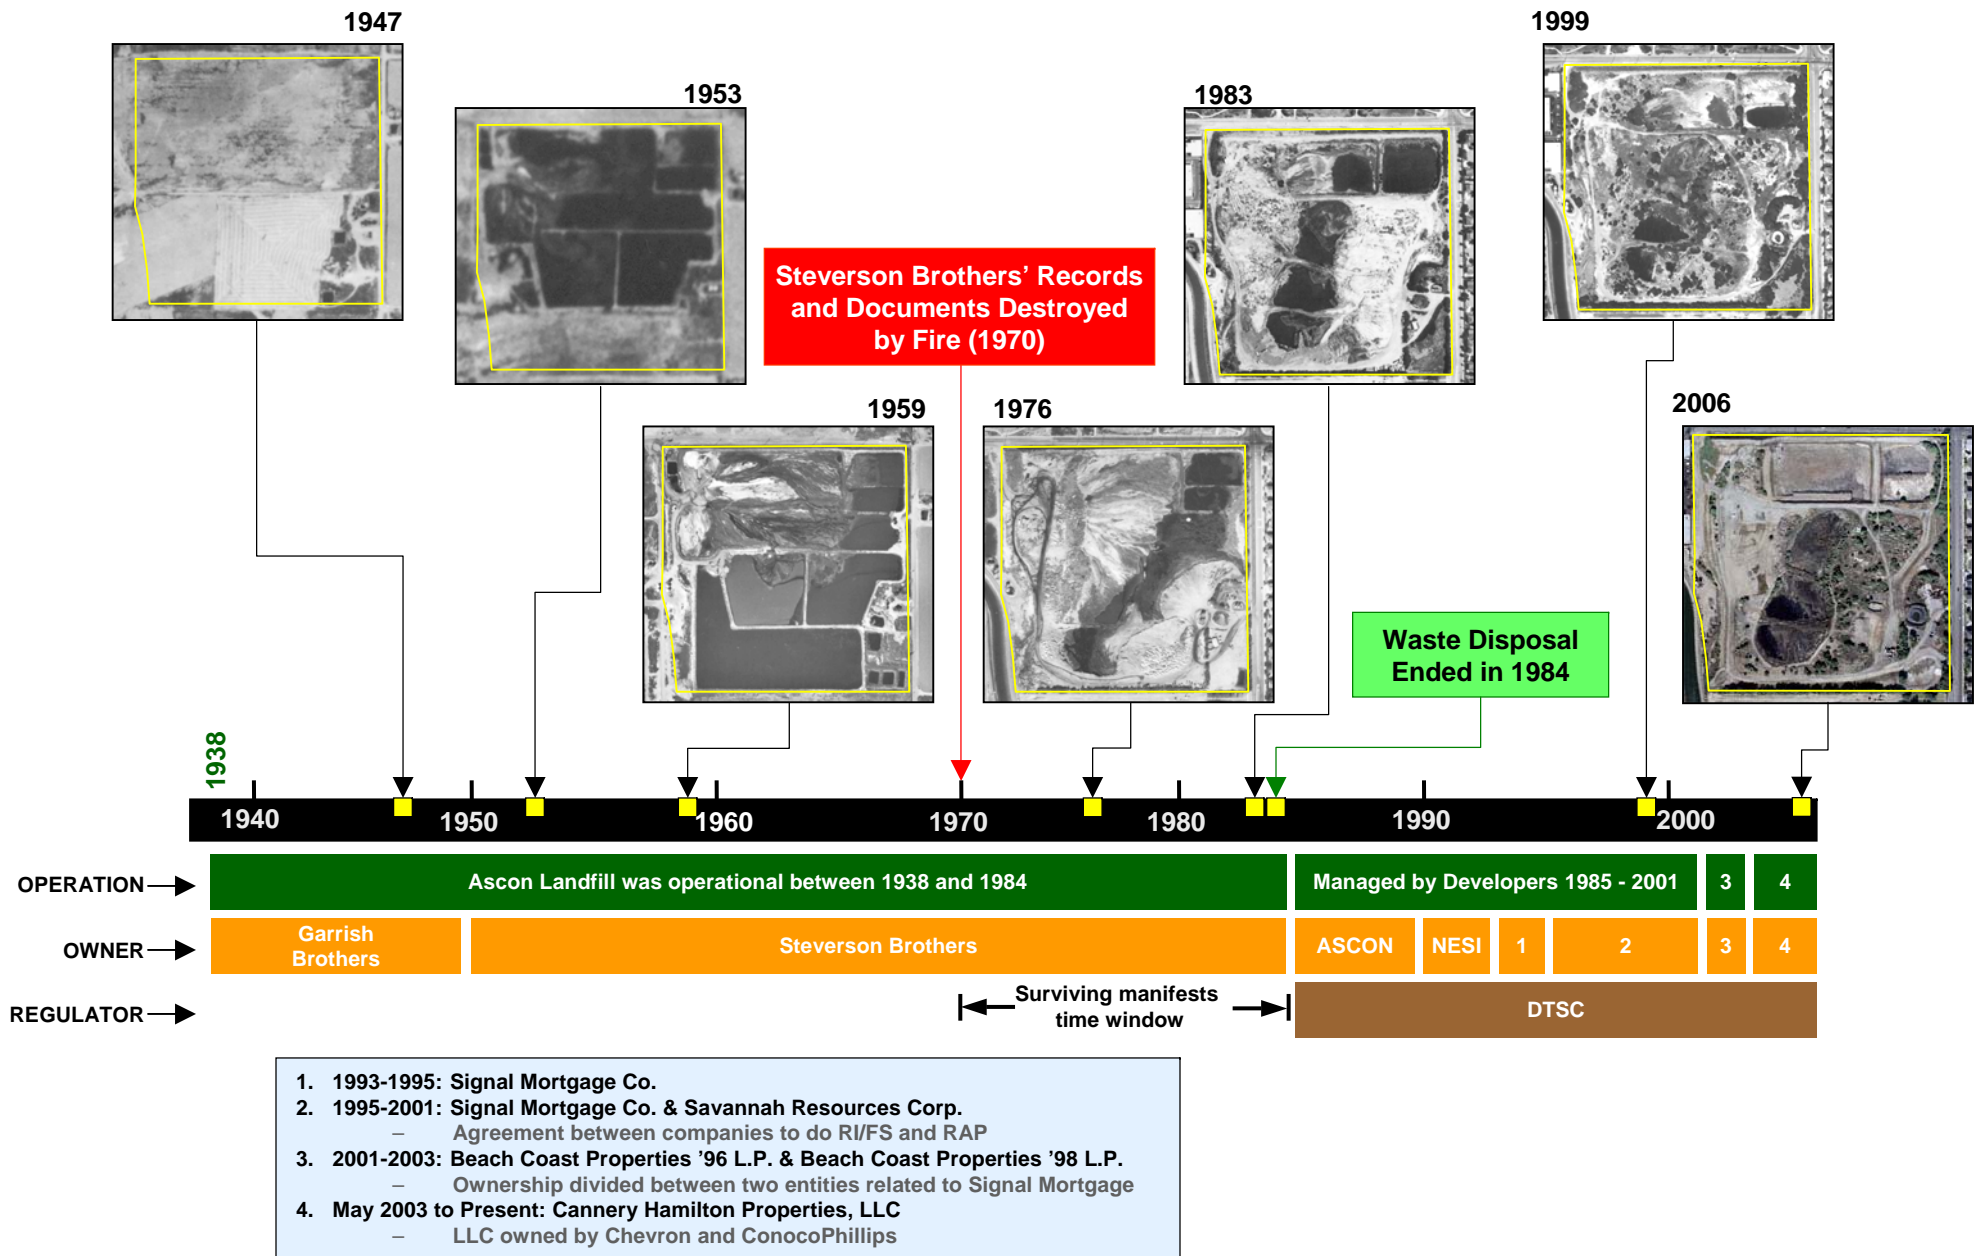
1947

1953

1959

1976

1983

1999

2006

Steverson Brothers' Records and Documents Destroyed by Fire (1970)

Waste Disposal Ended in 1984

1938

1940 1950 1960 1970 1980 1990 2000

OPERATION

Ascon Landfill was operational between 1938 and 1984

Managed by Developers 1985 - 2001

3

4

OWNER

Garrish Brothers

Steverson Brothers

ASCON

NESI

1

2

3

4

REGULATOR

Surviving manifests time window

DTSC

1. 1993-1995: Signal Mortgage Co.
2. 1995-2001: Signal Mortgage Co. & Savannah Resources Corp.
– Agreement between companies to do RI/FS and RAP
3. 2001-2003: Beach Coast Properties '96 L.P. & Beach Coast Properties '98 L.P.
– Ownership divided between two entities related to Signal Mortgage
4. May 2003 to Present: Cannery Hamilton Properties, LLC
– LLC owned by Chevron and ConocoPhillips